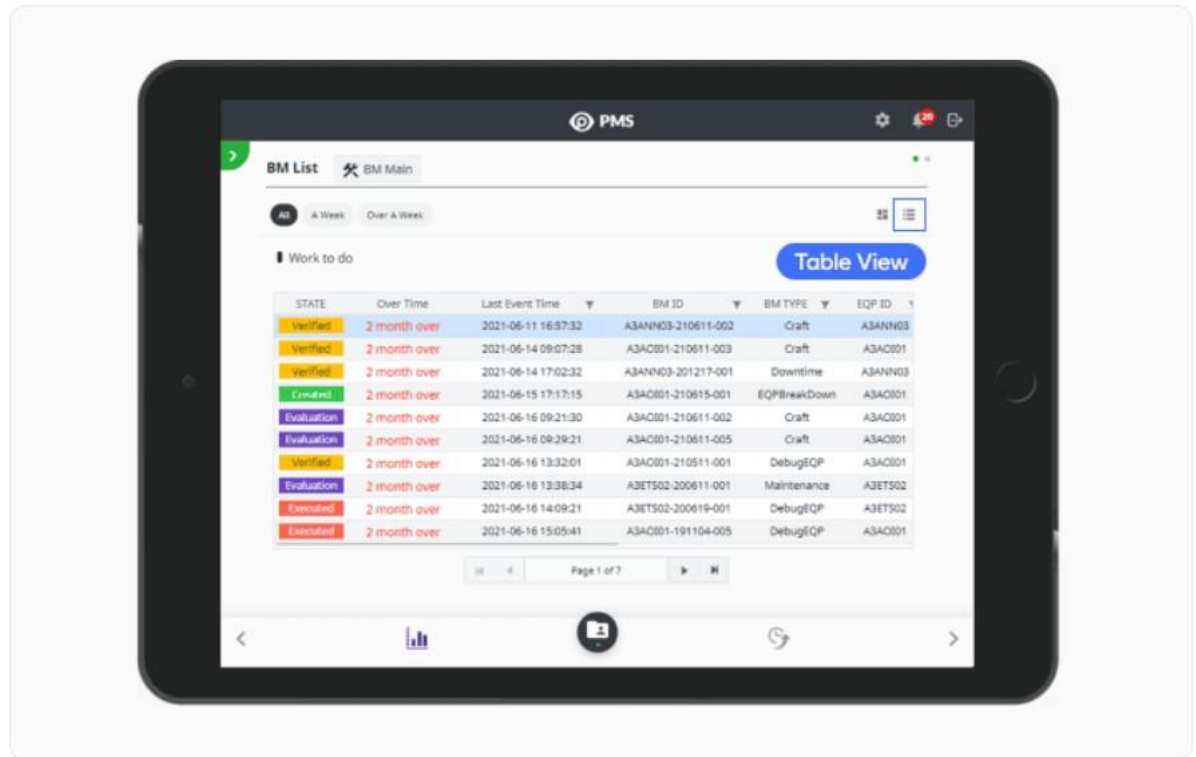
PMS

20

BM List

BM Main

All A Week Over A Week

Work to do

Table View

| STATE | Over Time | Last Event Time | BM ID | BM TYPE | EQP ID |
|---|---|---|---|---|---|
| Verified | 2 month over | 2021-06-11 16:57:32 | A3ANN03-210611-002 | Craft | A3ANN03 |
| Verified | 2 month over | 2021-06-14 09:07:28 | A3AC001-210611-003 | Craft | A3AC001 |
| Verified | 2 month over | 2021-06-14 17:02:32 | A3ANN03-201217-001 | Downtime | A3ANN03 |
| Created | 2 month over | 2021-06-15 17:17:15 | A3AC001-210615-001 | EQPBreakDown | A3AC001 |
| Evaluation | 2 month over | 2021-06-16 09:21:30 | A3AC001-210611-002 | Craft | A3AC001 |
| Evaluation | 2 month over | 2021-06-16 09:29:21 | A3AC001-210611-005 | Craft | A3AC001 |
| Verified | 2 month over | 2021-06-16 13:32:01 | A3AC001-210511-001 | DebugEQP | A3AC001 |
| Evaluation | 2 month over | 2021-06-16 13:38:34 | A3ETS02-200611-001 | Maintenance | A3ETS02 |
| Executed | 2 month over | 2021-06-16 14:09:21 | A3ETS02-200619-001 | DebugEQP | A3ETS02 |
| Executed | 2 month over | 2021-06-16 15:05:41 | A3AC001-191104-005 | DebugEQP | A3AC001 |

Page 1 of 7